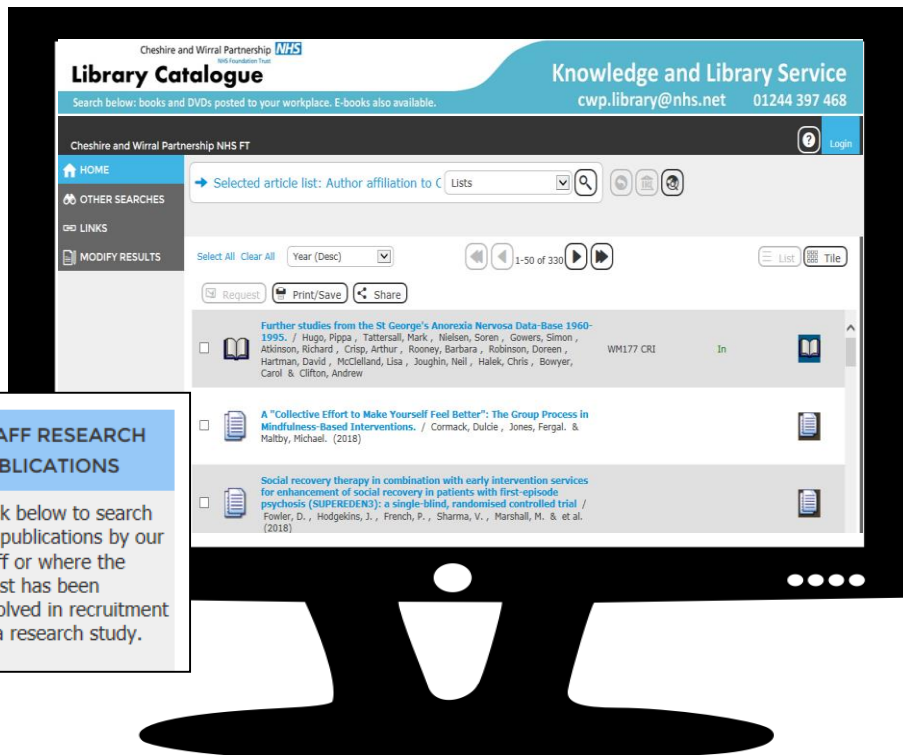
Cheshire and Wirral Partnership NHS
NHS Foundation Trust
Library Catalogue
Knowledge and Library Service
Search below: books and DVDs posted to your workplace. E-books also available.
cwp.library@nhs.net 01244 397 468

Cheshire and Wirral Partnership NHS FT
Login

HOME
OTHER SEARCHES
LINKS
MODIFY RESULTS

Selected article list: Author affiliation to C
Lists

Select All Clear All
Year (Desc)
1-50 of 330
List
Tile
Request
Print/Save
Share

Further studies from the St George's Anorexia Nervosa Data-Base 1960-1995. / Hugo, Pippa , Tattersall, Mark , Nielsen, Soren , Gowers, Simon , Atkinson, Richard , Crisp, Arthur , Rooney, Barbara , Robinson, Doreen , Hartman, David , McClelland, Lisa , Joughin, Neil , Halek, Chris , Bowyer, Carol & Clifton, Andrew
WM177 CRI
In

A "Collective Effort to Make Yourself Feel Better": The Group Process in Mindfulness-Based Interventions. / Cormack, Dulcie , Jones, Fergal. & Maltby, Michael. (2018)

Social recovery therapy in combination with early intervention services for enhancement of social recovery in patients with first-episode psychosis (SUPEREDEN3): a single-blind, randomised controlled trial / Fowler, D. , Hodgekins, J. , French, P. , Sharma, V. , Marshall, M. & et al. (2018)

AFF RESEARCH
BLICATIONS

k below to search
publications by our
ff or where the
st has been
olved in recruitment
a research study.